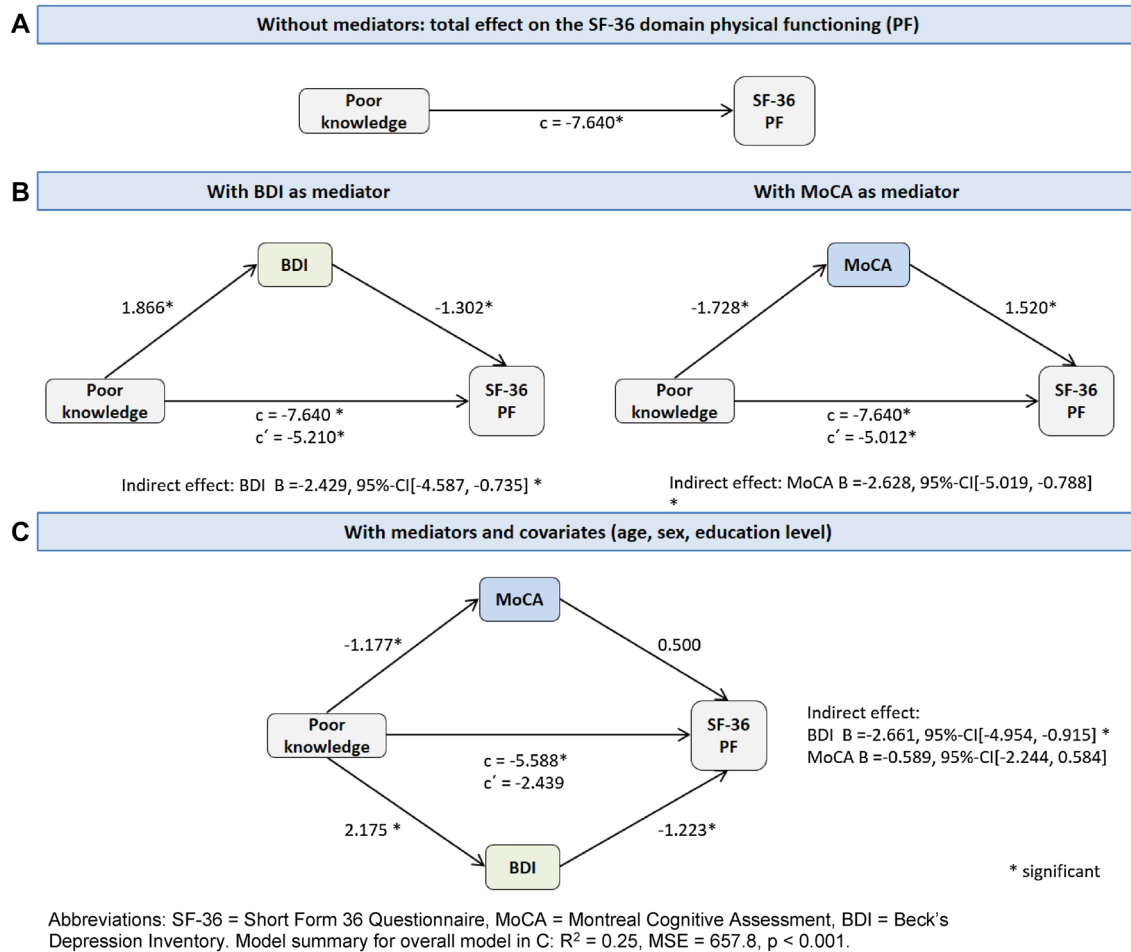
A

Without mediators: total effect on the SF-36 domain physical functioning (PF)

Poor knowledge

c = -7.640*

SF-36 PF

B

With BDI as mediator

BDI

1.866*

-1.302*

Poor knowledge

c = -7.640 *
c´ = -5.210*

SF-36 PF

Indirect effect: BDI B =-2.429, 95%-CI[-4.587, -0.735] *

With MoCA as mediator

MoCA

-1.728*

1.520*

Poor knowledge

c = -7.640*
c´ = -5.012*

SF-36 PF

Indirect effect: MoCA B =-2.628, 95%-CI[-5.019, -0.788] *

C

With mediators and covariates (age, sex, education level)

MoCA

-1.177*

0.500

Poor knowledge

c = -5.588*
c´ = -2.439

SF-36 PF

2.175 *

-1.223*

BDI

Indirect effect:
BDI B =-2.661, 95%-CI[-4.954, -0.915] *
MoCA B =-0.589, 95%-CI[-2.244, 0.584]

* significant

Abbreviations: SF-36 = Short Form 36 Questionnaire, MoCA = Montreal Cognitive Assessment, BDI = Beck's Depression Inventory. Model summary for overall model in C: $R^2$ = 0.25, MSE = 657.8, p < 0.001.